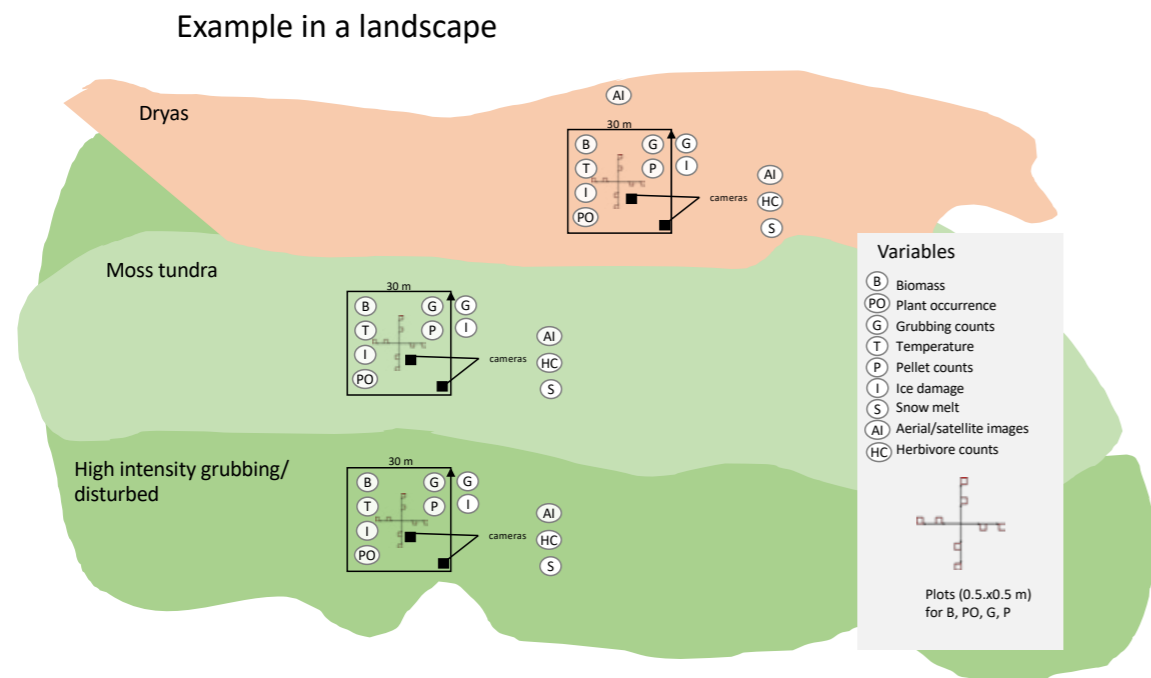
Example in a landscape

Dryas

AI

30 m

B G G
T P I
I
PO

cameras

AI
HC
S

Moss tundra

30 m

B G G
T P I
I
PO

cameras

AI
HC
S

High intensity grubbing/ disturbed

30 m

B G G
T P I
I
PO

cameras

AI
HC
S

Variables

B Biomass
PO Plant occurrence
G Grubbing counts
T Temperature
P Pellet counts
I Ice damage
S Snow melt
AI Aerial/satellite images
HC Herbivore counts

Plots (0.5.x0.5 m) for B, PO, G, P